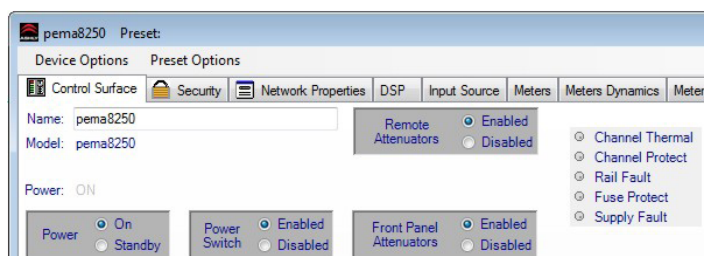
pema8250 Preset:

Device Options Preset Options

Control Surface | Security | Network Properties | DSP | Input Source | Meters | Meters Dynamics | Meter

Name: pema8250
Model: pema8250

Power: ON

Remote Attenuators
Enabled
Disabled

Channel Thermal
Channel Protect
Rail Fault
Fuse Protect
Supply Fault

Power
On
Standby

Power Switch
Enabled
Disabled

Front Panel Attenuators
Enabled
Disabled